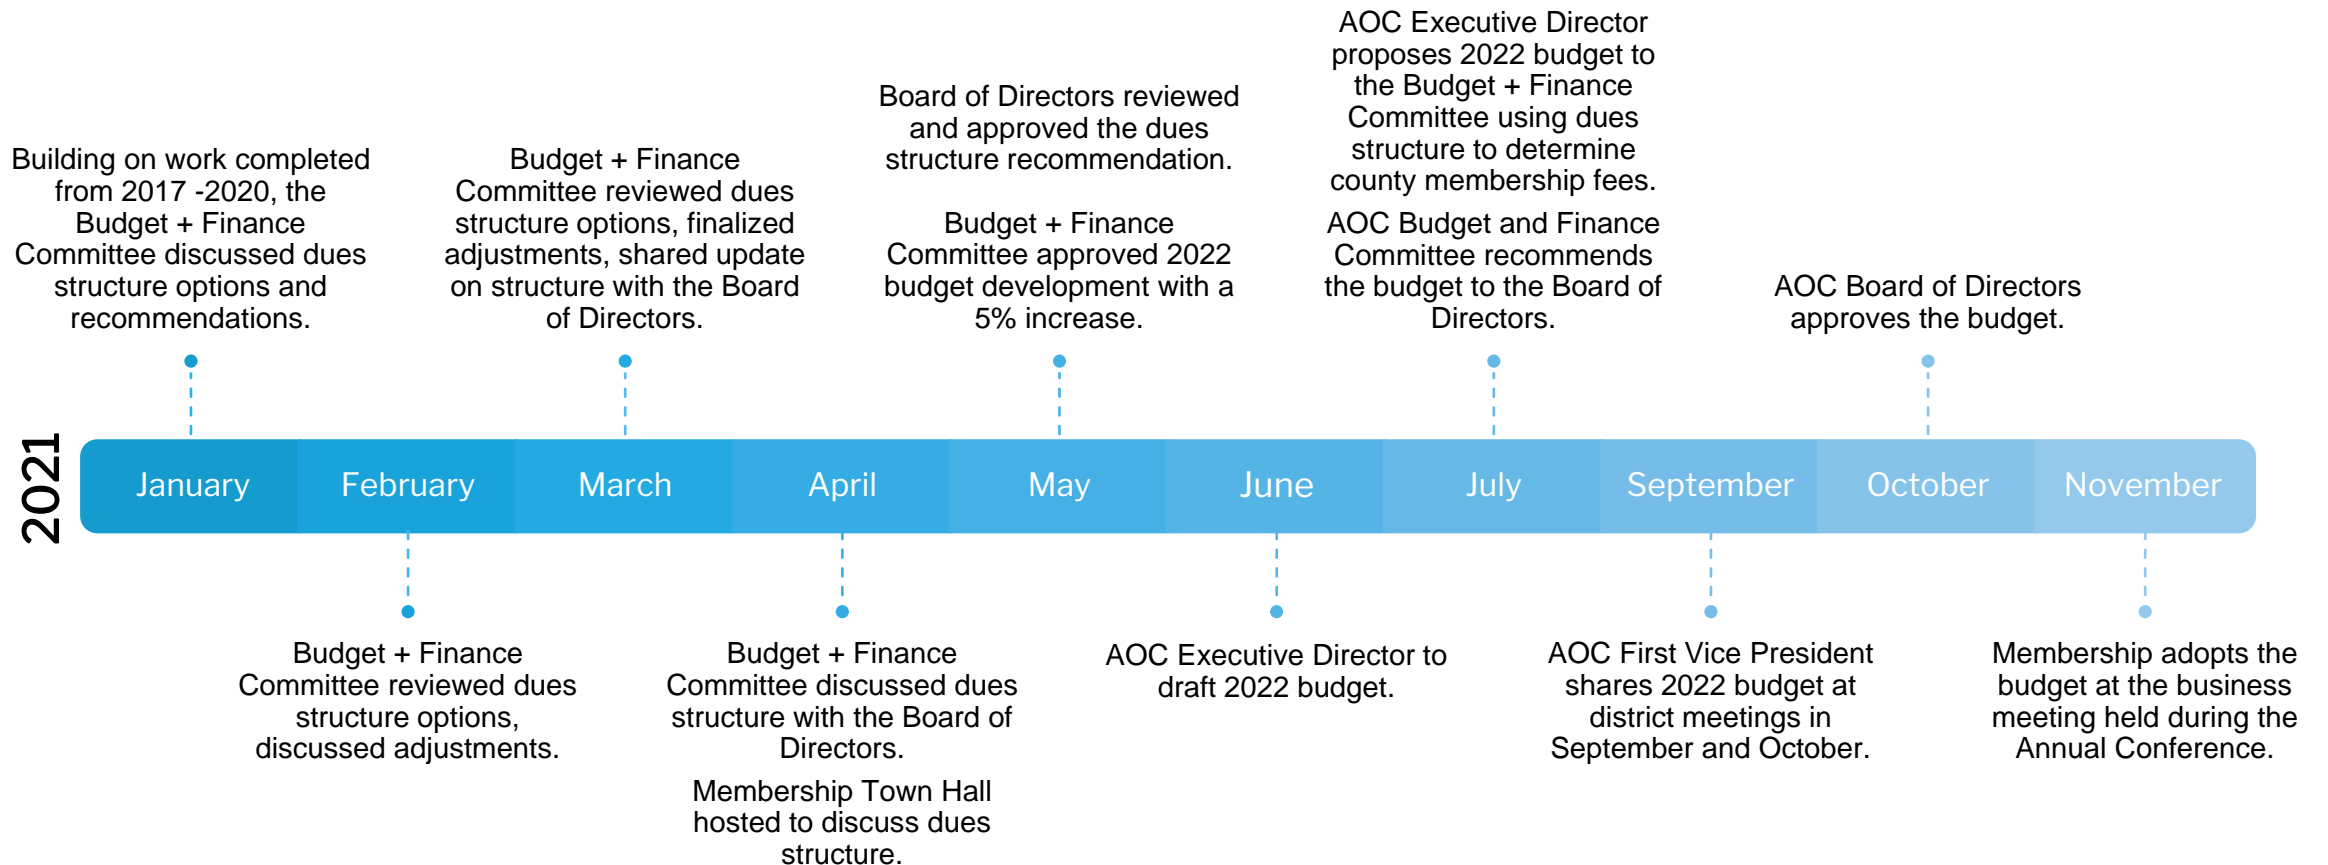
2021

Building on work completed from 2017 -2020, the Budget + Finance Committee discussed dues structure options and recommendations.

Budget + Finance Committee reviewed dues structure options, finalized adjustments, shared update on structure with the Board of Directors.

Board of Directors reviewed and approved the dues structure recommendation.

Budget + Finance Committee approved 2022 budget development with a 5% increase.

AOC Executive Director proposes 2022 budget to the Budget + Finance Committee using dues structure to determine county membership fees.

AOC Budget and Finance Committee recommends the budget to the Board of Directors.

AOC Board of Directors approves the budget.

January February March April May June July September October November

Budget + Finance Committee reviewed dues structure options, discussed adjustments.

Budget + Finance Committee discussed dues structure with the Board of Directors.

Membership Town Hall hosted to discuss dues structure.

AOC Executive Director to draft 2022 budget.

AOC First Vice President shares 2022 budget at district meetings in September and October.

Membership adopts the budget at the business meeting held during the Annual Conference.